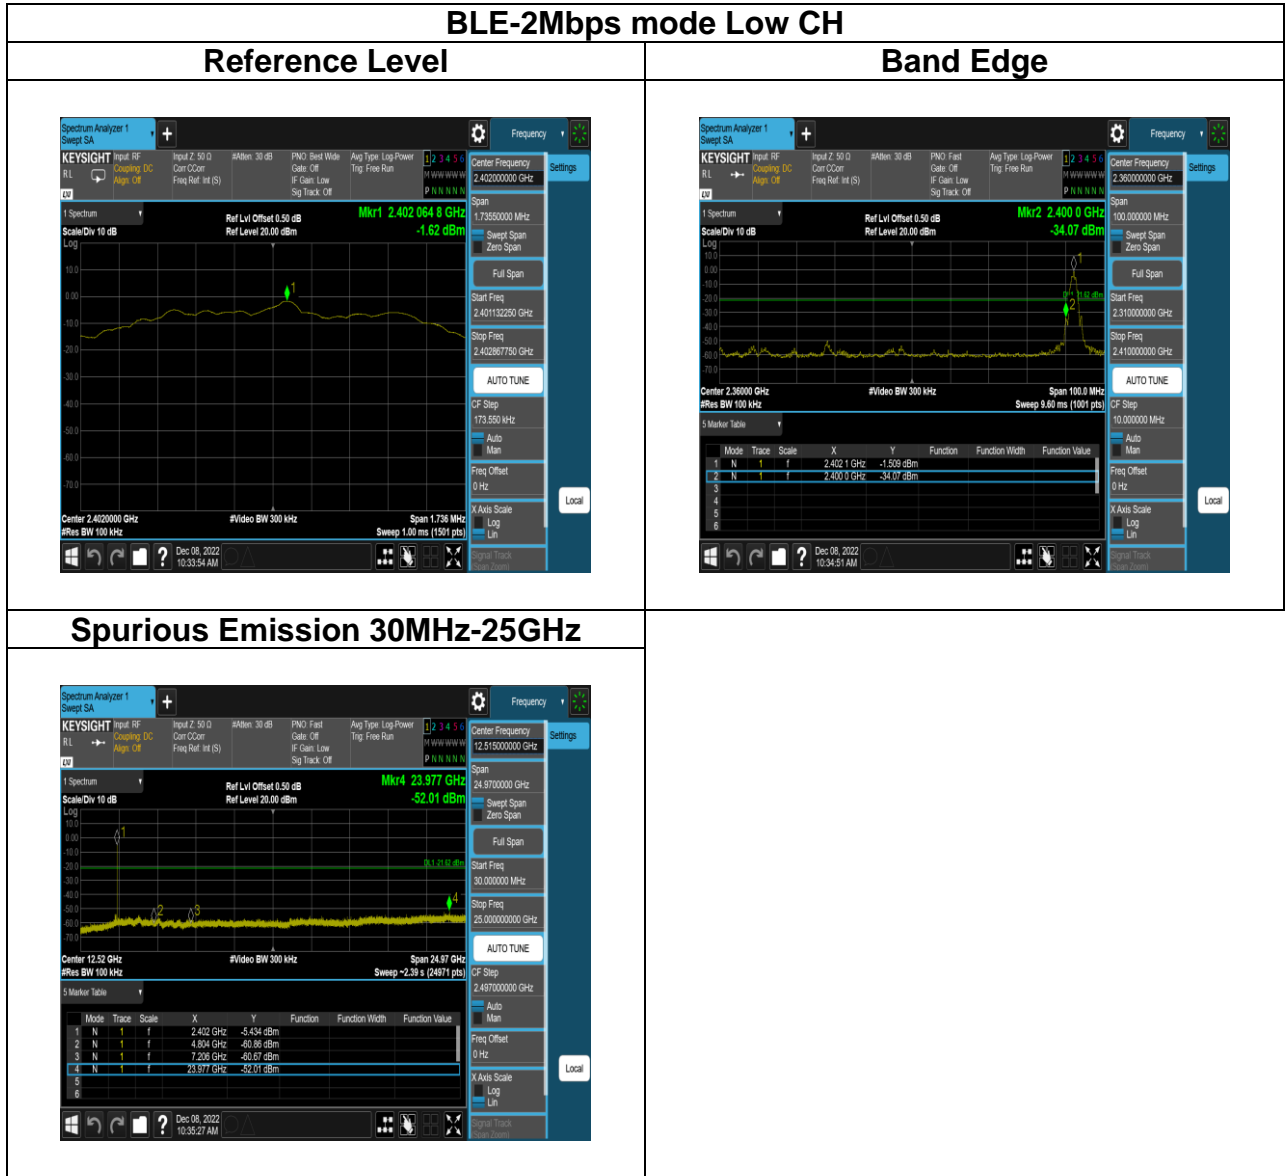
BLE-2Mbps mode Low CH

| Reference Level | Band Edge |
|---|---|
| Spectrum Analyzer 1 Swept SA Frequency KEYSIGHT Input: RF Coupling: DC Align: Off Input Z: 50 Ω Corr CCorr Freq Ref: Int (S) #Atten: 30 dB PNO: Best Wide Gate: Off IF Gain: Low Sig Track: Off Avg Type: Log-Power Trig: Free Run 1 2 3 4 5 6 M WWWWW P NNNNN Center Frequency 2.402000000 GHz Settings 1 Spectrum Scale/Div 10 dB Log Ref Lvl Offset 0.50 dB Ref Level 20.00 dBm Mkr1 2.402 064 8 GHz -1.62 dBm 10.0 0.00 -10.0 -20.0 -30.0 -40.0 -50.0 -60.0 -70.0 Center 2.4020000 GHz #Res BW 100 kHz #Video BW 300 kHz Span 1.736 MHz Sweep 1.00 ms (1501 pts) Span 1.73550000 MHz Swept Span Zero Span Full Span Start Freq 2.401132250 GHz Stop Freq 2.402867750 GHz AUTO TUNE CF Step 173.550 kHz Auto Man Freq Offset 0 Hz X Axis Scale Log Lin Signal Track Local Dec 08, 2022 10:33:54 AM | Spectrum Analyzer 1 Swept SA Frequency KEYSIGHT Input: RF Coupling: DC Align: Off Input Z: 50 Ω Corr CCorr Freq Ref: Int (S) #Atten: 30 dB PNO: Fast Gate: Off IF Gain: Low Sig Track: Off Avg Type: Log-Power Trig: Free Run 1 2 3 4 5 6 M WWWWW P NNNNN Center Frequency 2.360000000 GHz Settings 1 Spectrum Scale/Div 10 dB Log Ref Lvl Offset 0.50 dB Ref Level 20.00 dBm Mkr2 2.400 0 GHz -34.07 dBm 10.0 0.00 -10.0 -20.0 -30.0 -40.0 -50.0 -60.0 -70.0 Center 2.36000 GHz #Res BW 100 kHz #Video BW 300 kHz Span 100.0 MHz Sweep 9.60 ms (1001 pts) Span 100.000000 MHz Swept Span Zero Span Full Span Start Freq 2.310000000 GHz Stop Freq 2.410000000 GHz AUTO TUNE CF Step 10.000000 MHz Auto Man Freq Offset 0 Hz X Axis Scale Log Lin Signal Track Local 5 Marker Table Mode Trace Scale X Y Function Function Width Function Value 1 N 1 f 2.402 1 GHz -1.509 dBm 2 N 1 f 2.400 0 GHz -34.07 dBm 3 4 5 6 Dec 08, 2022 10:34:51 AM |
| Spurious Emission 30MHz-25GHz | |
| Spectrum Analyzer 1 Swept SA Frequency KEYSIGHT Input: RF Coupling: DC Align: Off Input Z: 50 Ω Corr CCorr Freq Ref: Int (S) #Atten: 30 dB PNO: Fast Gate: Off IF Gain: Low Sig Track: Off Avg Type: Log-Power Trig: Free Run 1 2 3 4 5 6 M WWWWW P NNNNN Center Frequency 12.515000000 GHz Settings 1 Spectrum Scale/Div 10 dB Log Ref Lvl Offset 0.50 dB Ref Level 20.00 dBm Mkr4 23.977 GHz -52.01 dBm 10.0 0.00 -10.0 -20.0 -30.0 -40.0 -50.0 -60.0 -70.0 DL1 -21.62 dBm Center 12.52 GHz #Res BW 100 kHz #Video BW 300 kHz Span 24.97 GHz Sweep ~2.39 s (24971 pts) Span 24.970000 GHz Swept Span Zero Span Full Span Start Freq 30.000000 MHz Stop Freq 25.000000000 GHz AUTO TUNE CF Step 2.497000000 GHz Auto Man Freq Offset 0 Hz X Axis Scale Log Lin Signal Track Local 5 Marker Table Mode Trace Scale X Y Function Function Width Function Value 1 N 1 f 2.402 GHz -5.434 dBm 2 N 1 f 4.804 GHz -60.86 dBm 3 N 1 f 7.206 GHz -60.67 dBm 4 N 1 f 23.977 GHz -52.01 dBm 5 6 Dec 08, 2022 10:35:27 AM | |